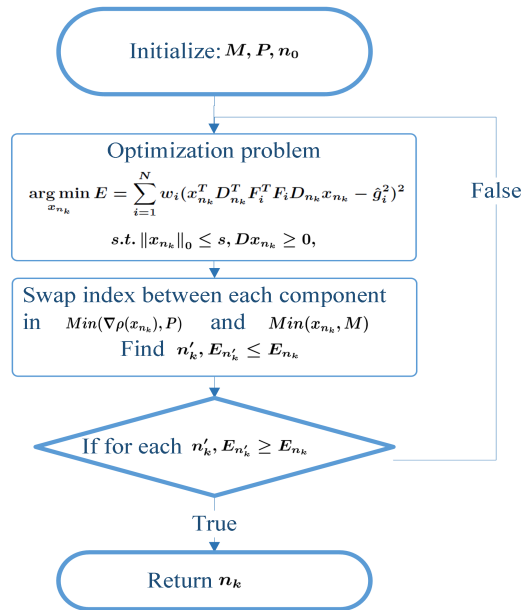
Initialize: $\boldsymbol{M}, \boldsymbol{P}, \boldsymbol{n_0}$

Optimization problem

$\arg\min_{x_{n_k}} E = \sum_{i=1}^{N} w_i (x_{n_k}^T D_{n_k}^T F_i^T F_i D_{n_k} x_{n_k} - \hat{g}_i^2)^2$

$s.t. \|x_{n_k}\|_0 \leq s, Dx_{n_k} \geq 0,$

Swap index between each component in $Min(\nabla\rho(x_{n_k}), P)$ and $Min(x_{n_k}, M)$

Find $n_k', E_{n_k'} \leq E_{n_k}$

If for each $n_k', E_{n_k'} \geq E_{n_k}$

False

True

Return $\boldsymbol{n_k}$